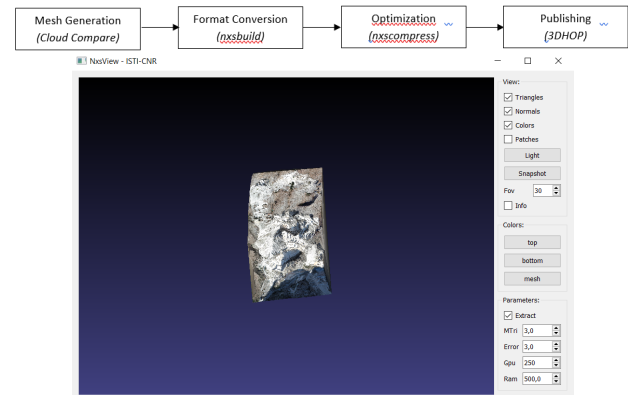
Mesh Generation
(Cloud Compare)

Format Conversion
(nxsbuild)

Optimization
(nxscompress)

Publishing
(3DHOP)

NxsView - ISTI-CNR

View:
Triangles
Normals
Colors
Patches
Light
Snapshot
Fov 30
Info

Colors:
top
bottom
mesh

Parameters:
Extract
MTri 3,0
Error 3,0
Gpu 250
Ram 500,0